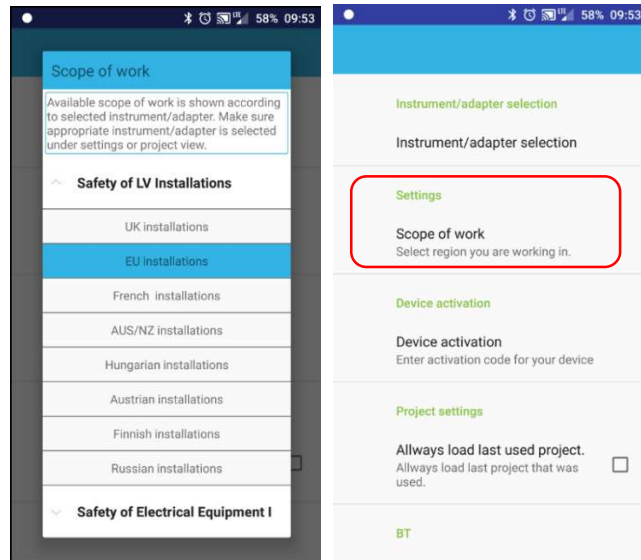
58% 09:53

Scope of work

Available scope of work is shown according to selected instrument/adapter. Make sure appropriate instrument/adapter is selected under settings or project view.

Safety of LV Installations

UK installations

EU installations

French installations

AUS/NZ installations

Hungarian installations

Austrian installations

Finnish installations

Russian installations

Safety of Electrical Equipment I

58% 09:53

Instrument/adapter selection

Instrument/adapter selection

Settings

Scope of work

Select region you are working in.

Device activation

Device activation

Enter activation code for your device

Project settings

Allways load last used project.

Allways load last project that was used.

BT